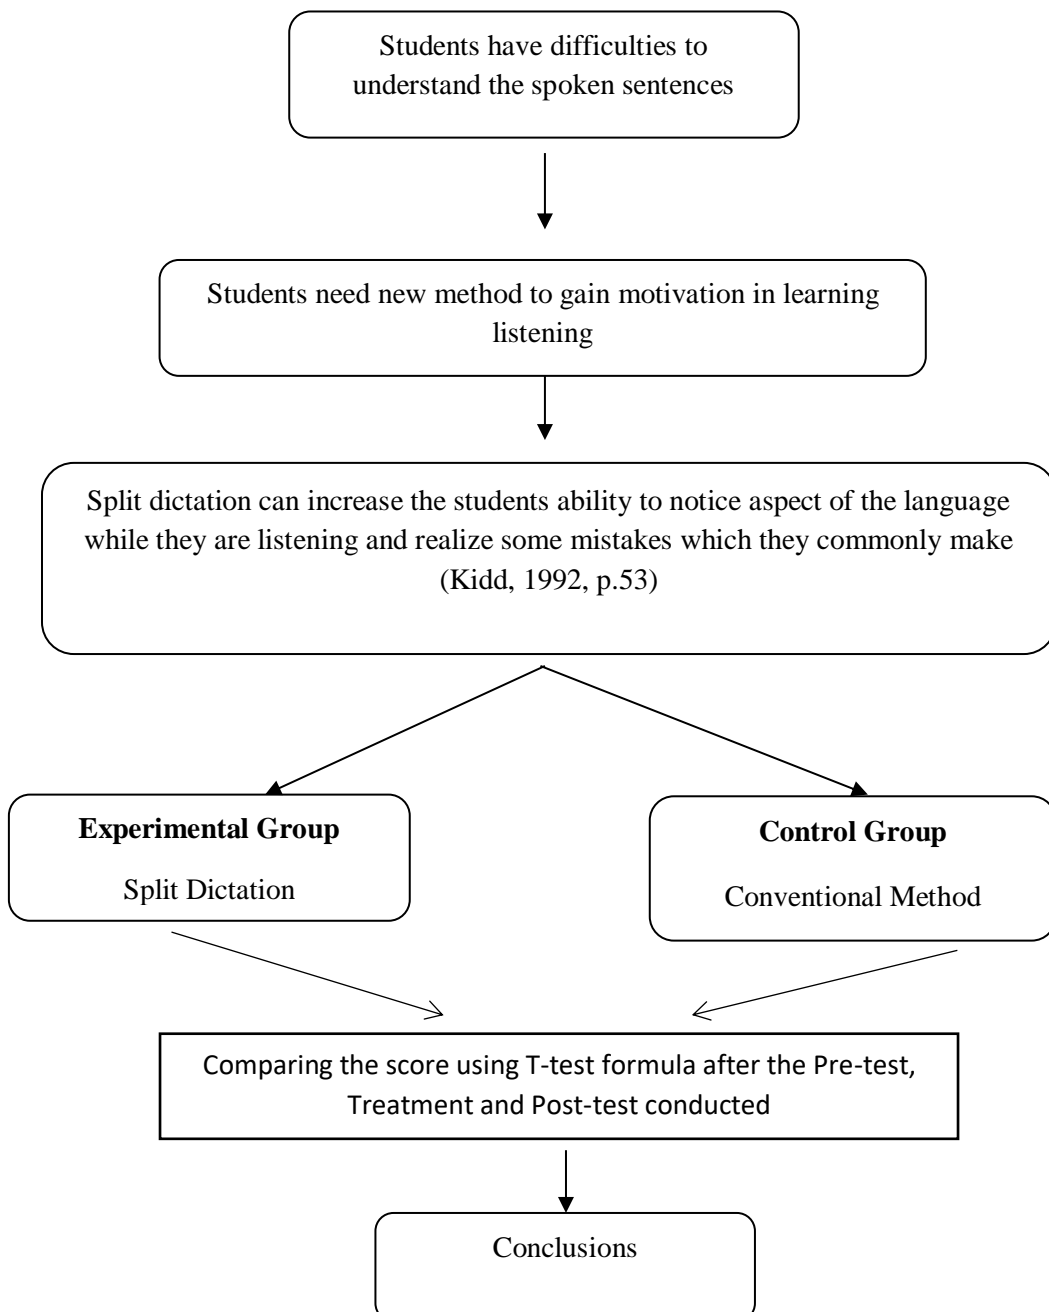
Students have difficulties to understand the spoken sentences

Students need new method to gain motivation in learning listening

Split dictation can increase the students ability to notice aspect of the language while they are listening and realize some mistakes which they commonly make (Kidd, 1992, p.53)

**Experimental Group**

Split Dictation

**Control Group**

Conventional Method

Comparing the score using T-test formula after the Pre-test, Treatment and Post-test conducted

Conclusions